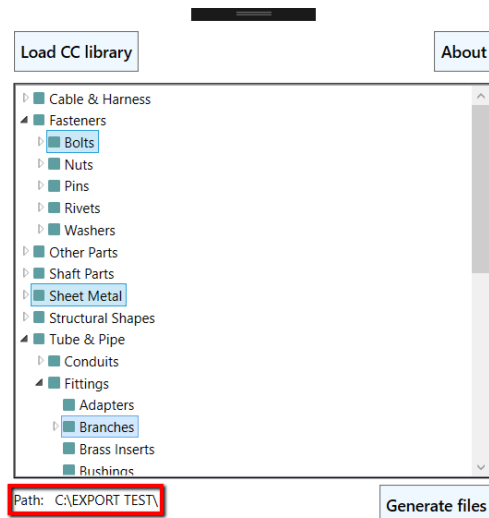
Load CC library

About

Cable & Harness
Fasteners
Bolts
Nuts
Pins
Rivets
Washers
Other Parts
Shaft Parts
Sheet Metal
Structural Shapes
Tube & Pipe
Conduits
Fittings
Adapters
Branches
Brass Inserts
Bushings

Path: C:\EXPORT TEST\

Generate files